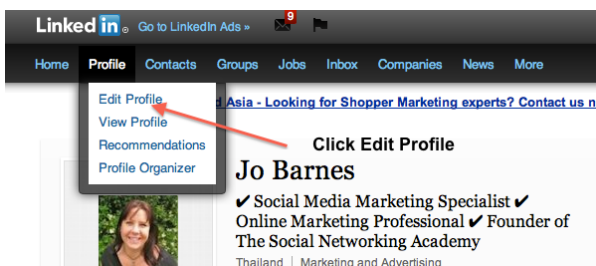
Linked in ® Go to LinkedIn Ads »

9

Home Profile Contacts Groups Jobs Inbox Companies News More

Edit Profile
View Profile
Recommendations
Profile Organizer

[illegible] Asia - Looking for Shopper Marketing experts? Contact us n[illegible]

Click Edit Profile

Jo Barnes

✔ Social Media Marketing Specialist ✔ Online Marketing Professional ✔ Founder of The Social Networking Academy

Thailand | Marketing and Advertising